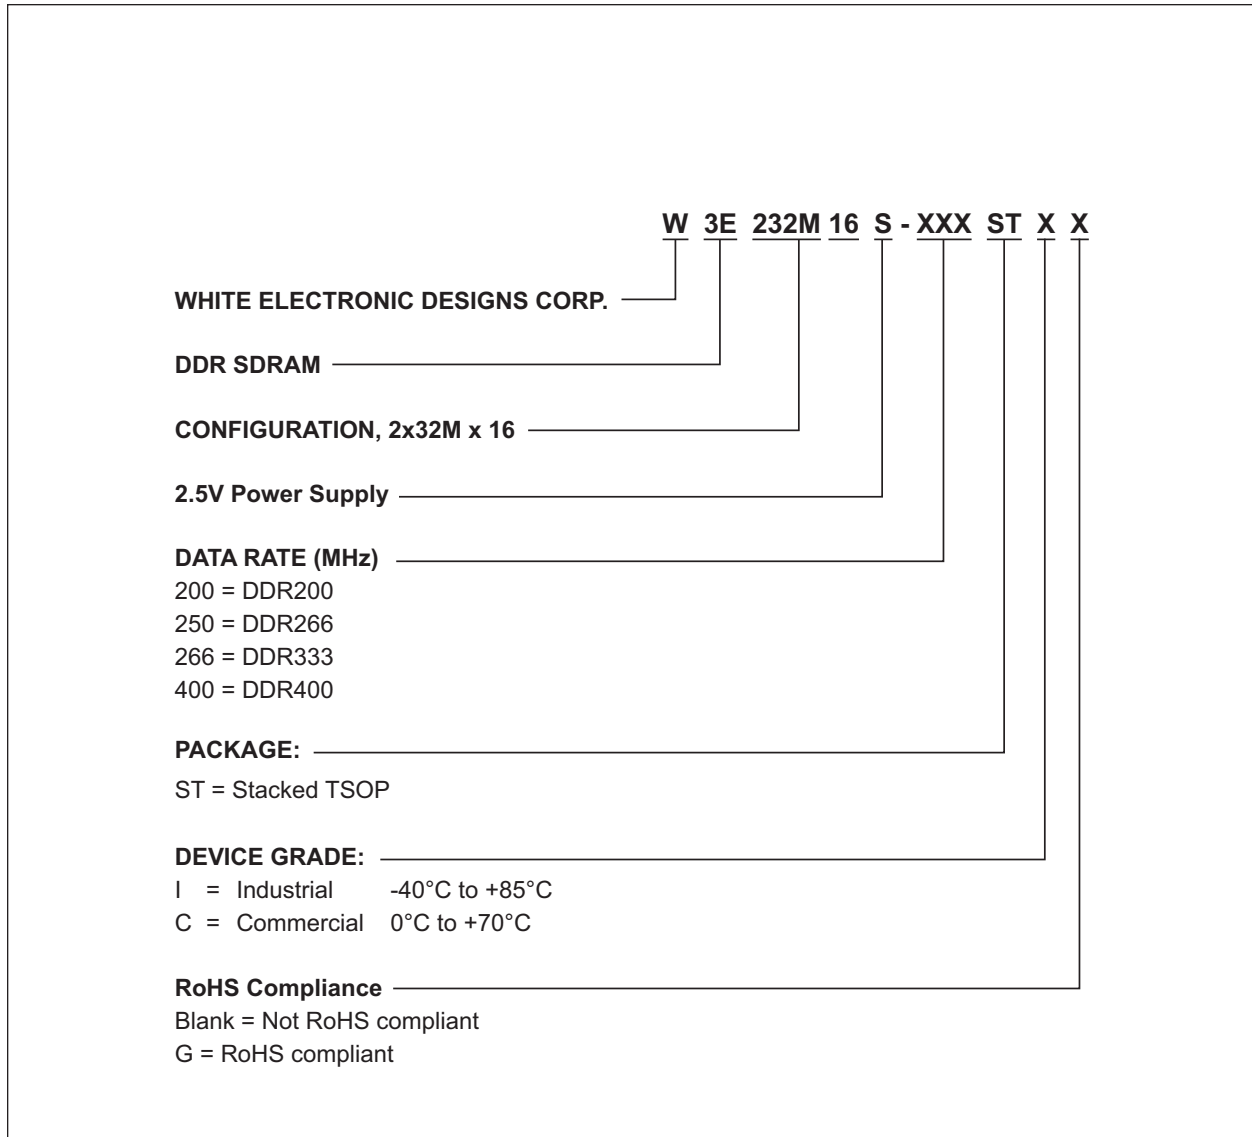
W 3E 232M 16 S - XXX ST X X

WHITE ELECTRONIC DESIGNS CORP.

DDR SDRAM

CONFIGURATION, 2x32M x 16

2.5V Power Supply

DATA RATE (MHz)
200 = DDR200
250 = DDR266
266 = DDR333
400 = DDR400

PACKAGE:
ST = Stacked TSOP

DEVICE GRADE:
I = Industrial -40°C to +85°C
C = Commercial 0°C to +70°C

RoHS Compliance
Blank = Not RoHS compliant
G = RoHS compliant